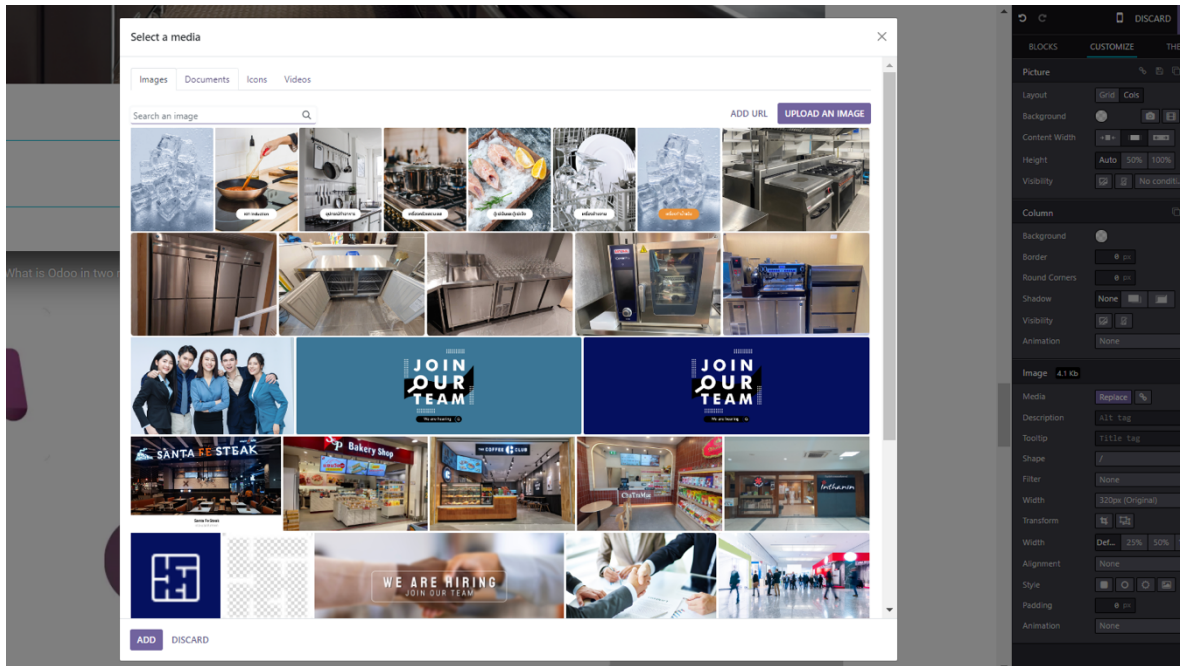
Select a media

Images Documents Icons Videos

Search an image

ADD URL UPLOAD AN IMAGE

JOIN OUR TEAM

JOIN OUR TEAM

SANTA FE STEAK

Bakery Shop

THE COFFEE CLUB

WE ARE HIRING
JOIN OUR TEAM

ADD DISCARD

What is Odoo in two

DISCARD

BLOCKS CUSTOMIZE THE

Picture

Layout Grid Cols

Background

Content Width

Height Auto 50% 100%

Visibility No conditi

Column

Background

Border 0 px

Round Corners 0 px

Shadow None

Visibility

Animation None

Image 4.1 Kb

Media Replace

Description Alt tag

Tooltip Title tag

Shape /

Filter None

Width 320px (Original)

Transform

Width Def... 25% 50%

Alignment None

Style

Padding 0 px

Animation None